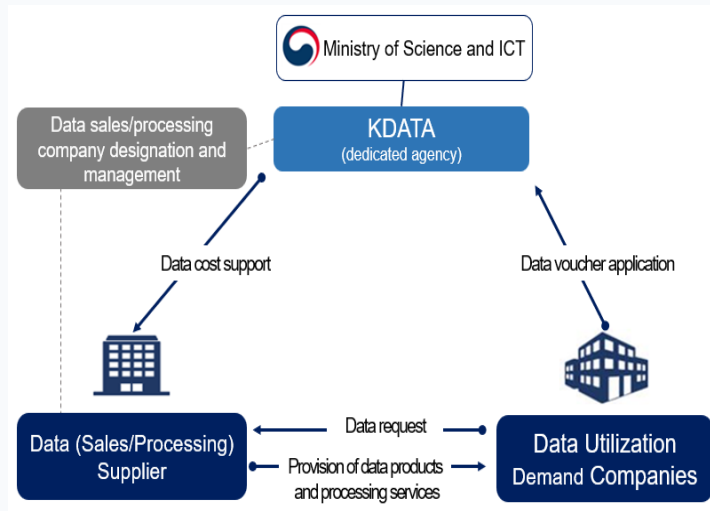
Ministry of Science and ICT

KDATA
(dedicated agency)

Data sales/processing company designation and management

Data cost support

Data voucher application

Data (Sales/Processing) Supplier

Data request

Provision of data products and processing services

Data Utilization Demand Companies